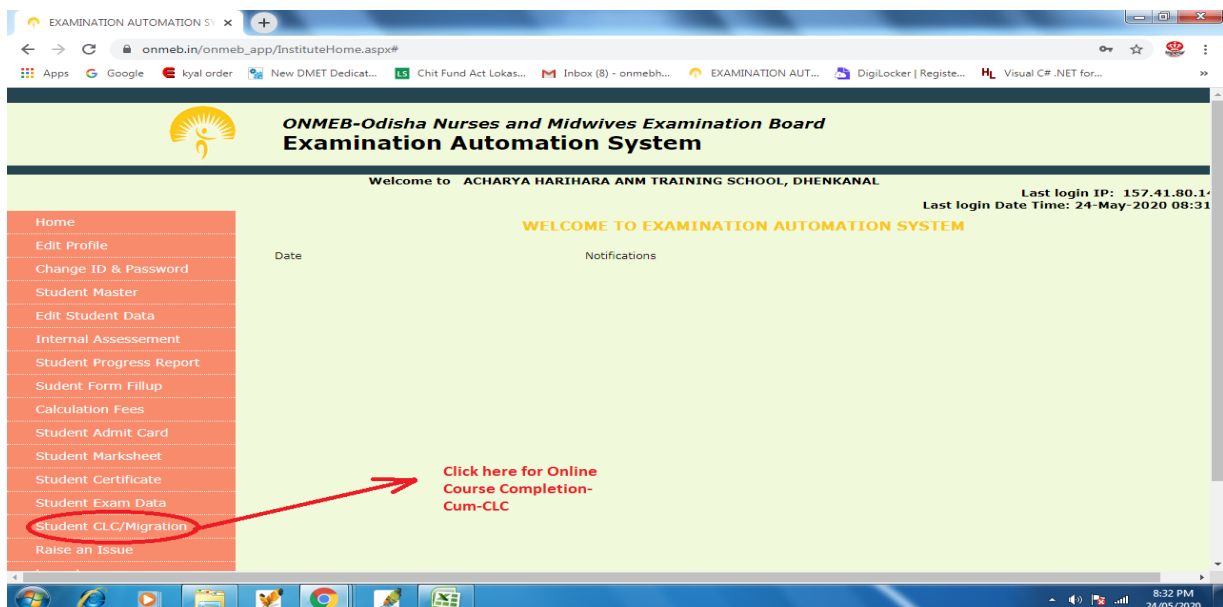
EXAMINATION AUTOMATION SY ×

onmeb.in/onmeb_app/InstituteHome.aspx#

Apps Google kyal order New DMET Dedicat... Chit Fund Act Lokas... Inbox (8) - onmebh... EXAMINATION AUT... DigiLocker | Registe... Visual C# .NET for... »

ONMEB-Odisha Nurses and Midwives Examination Board
Examination Automation System

Welcome to ACHARYA HARIHARA ANM TRAINING SCHOOL, DHENKANAL

Last login IP: 157.41.80.1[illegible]
Last login Date Time: 24-May-2020 08:31

Home
Edit Profile
Change ID & Password
Student Master
Edit Student Data
Internal Assessement
Student Progress Report
Sudent Form Fillup
Calculation Fees
Student Admit Card
Student Marksheet
Student Certificate
Student Exam Data
Student CLC/Migration
Raise an Issue

WELCOME TO EXAMINATION AUTOMATION SYSTEM

Date
Notifications

Click here for Online Course Completion-Cum-CLC

8:32 PM
24/05/2020